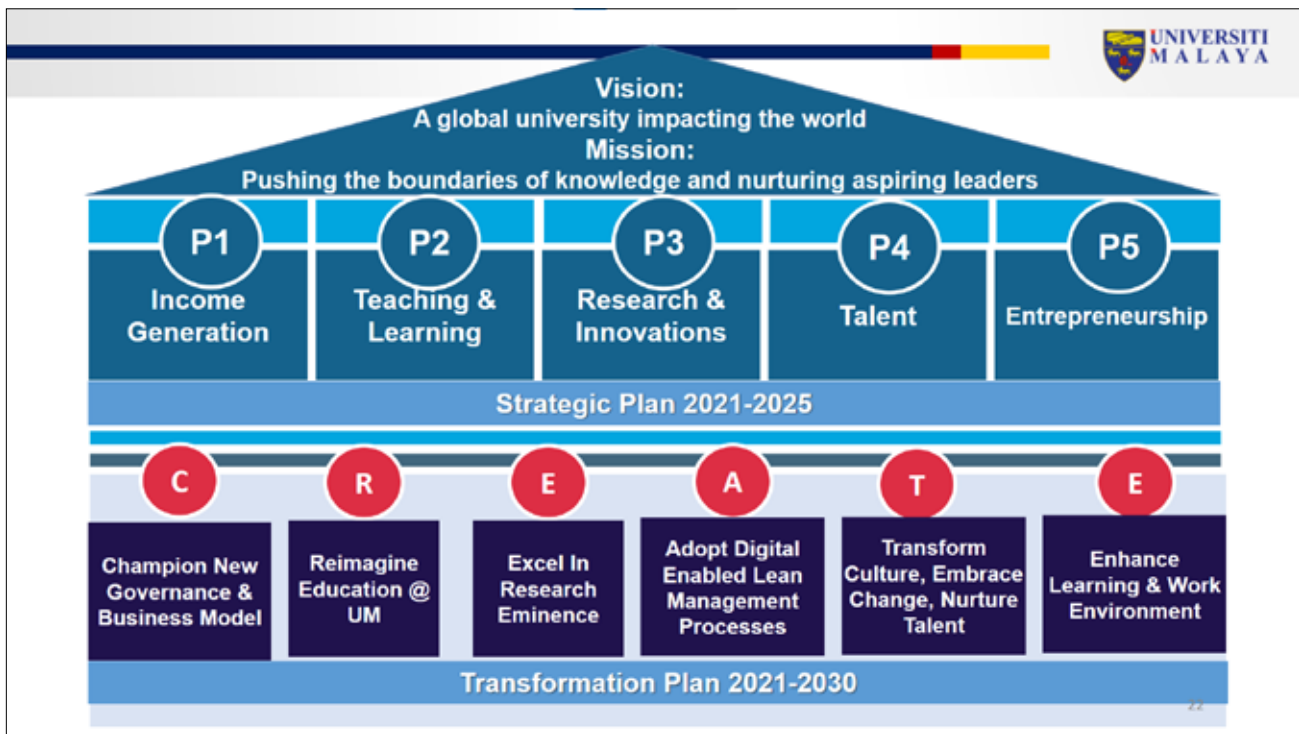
UNIVERSITI MALAYA

Vision:
A global university impacting the world
Mission:
Pushing the boundaries of knowledge and nurturing aspiring leaders

P1
Income Generation

P2
Teaching & Learning

P3
Research & Innovations

P4
Talent

P5
Entrepreneurship

Strategic Plan 2021-2025

C
Champion New Governance & Business Model

R
Reimagine Education @ UM

E
Excel In Research Eminence

A
Adopt Digital Enabled Lean Management Processes

T
Transform Culture, Embrace Change, Nurture Talent

E
Enhance Learning & Work Environment

Transformation Plan 2021-2030

22